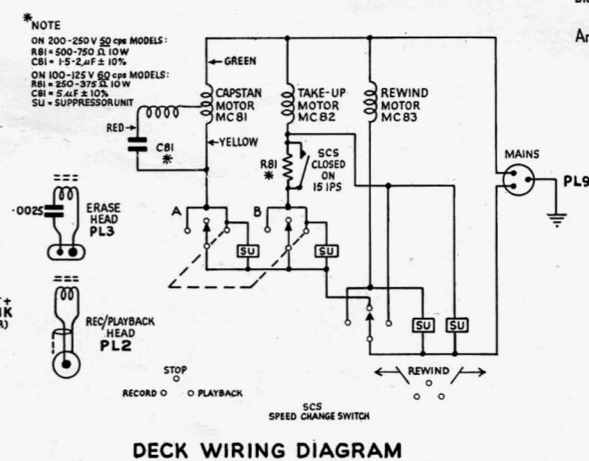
*NOTE

ON 200-250V 50 cps MODELS:
RB1 = 500-750 Ω 10W
CB1 = 1·5-2 μF ± 10%

ON 100-125V 60 cps MODELS:
RB1 = 250-375 Ω 10W
CB1 = 5 μF ± 10%
SU = SUPPRESSOR UNIT

Ar

GREEN

CAPSTAN MOTOR MC81

TAKE-UP MOTOR MC82

REWIND MOTOR MC83

RED

CB1 *

YELLOW

RB1 *

SCS CLOSED ON 15 IPS

MAINS

PL9

·0025

ERASE HEAD PL3

A

B

SU

SU

SU

SU

REC/PLAYBACK HEAD PL2

REWIND

STOP

RECORD

PLAYBACK

SCS SPEED CHANGE SWITCH

DECK WIRING DIAGRAM